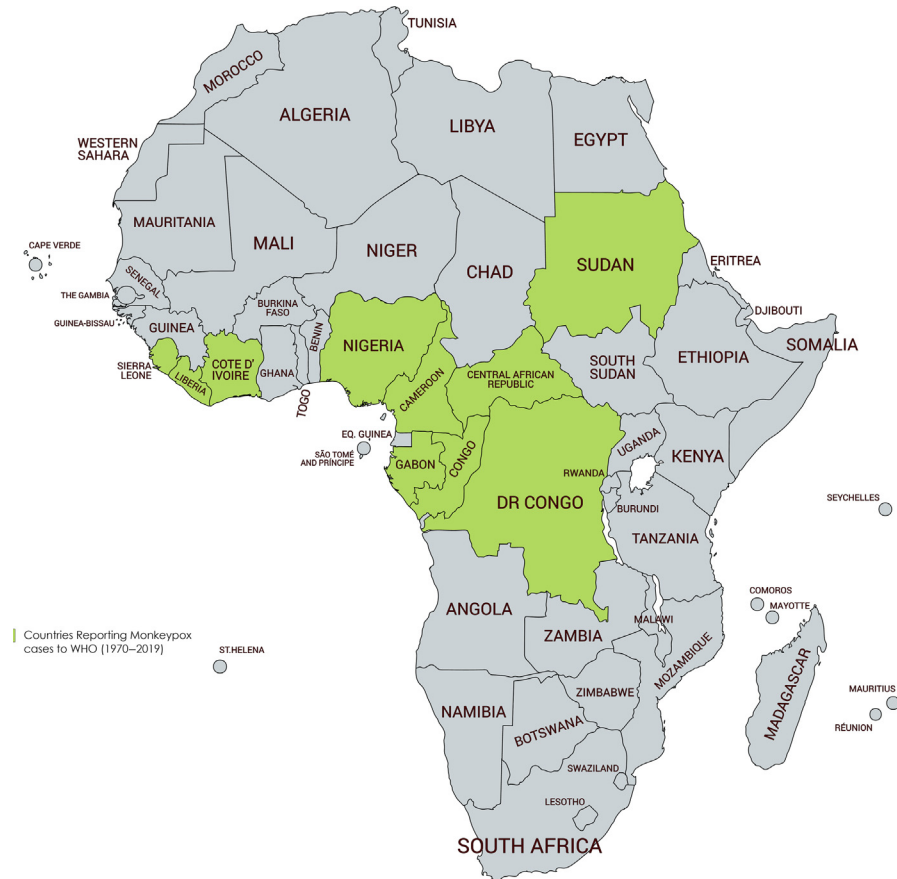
TUNISIA
MOROCCO
ALGERIA
LIBYA
EGYPT
WESTERN SAHARA
MAURITANIA
MALI
NIGER
CHAD
SUDAN
ERITREA
CAPE VERDE
SENEGAL
THE GAMBIA
GUINEA-BISSAU
GUINEA
BURKINA FASO
BENIN
NIGERIA
DJIBOUTI
SOUTH SUDAN
ETHIOPIA
SOMALIA
SIERRA LEONE
LIBERIA
COTE D' IVOIRE
GHANA
TOGO
CAMEROON
CENTRAL AFRICAN REPUBLIC
EQ. GUINEA
SÃO TOMÉ AND PRÍNCIPE
GABON
CONGO
DR CONGO
UGANDA
KENYA
RWANDA
BURUNDI
TANZANIA
SEYCHELLES
COMOROS
MAYOTTE
ANGOLA
ZAMBIA
MALAWI
MOZAMBIQUE
Countries Reporting Monkeypox cases to WHO (1970–2019)
ST.HELENA
NAMIBIA
ZIMBABWE
BOTSWANA
MADAGASCAR
MAURITIUS
RÉUNION
SWAZILAND
LESOTHO
SOUTH AFRICA